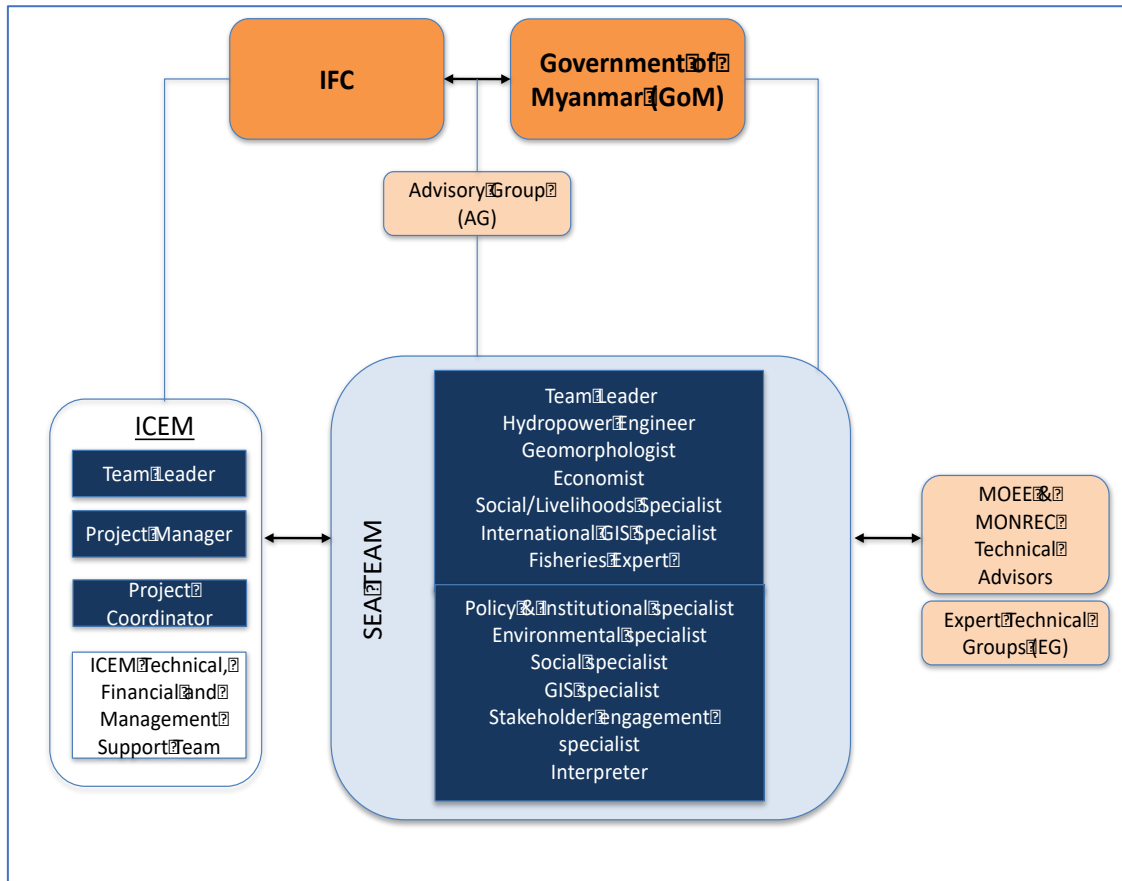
IFC

Government of Myanmar (GoM)

Advisory Group (AG)

ICEM

Team Leader

Project Manager

Project Coordinator

ICEM Technical, Financial and Management Support Team

SEA TEAM

Team Leader
Hydropower Engineer
Geomorphologist
Economist
Social/Livelihoods Specialist
International GIS Specialist
Fisheries Expert

Policy & Institutional Specialist
Environmental Specialist
Social Specialist
GIS Specialist
Stakeholder Engagement specialist
Interpreter

MOEE & MONREC Technical Advisors

Expert Technical Groups (EG)